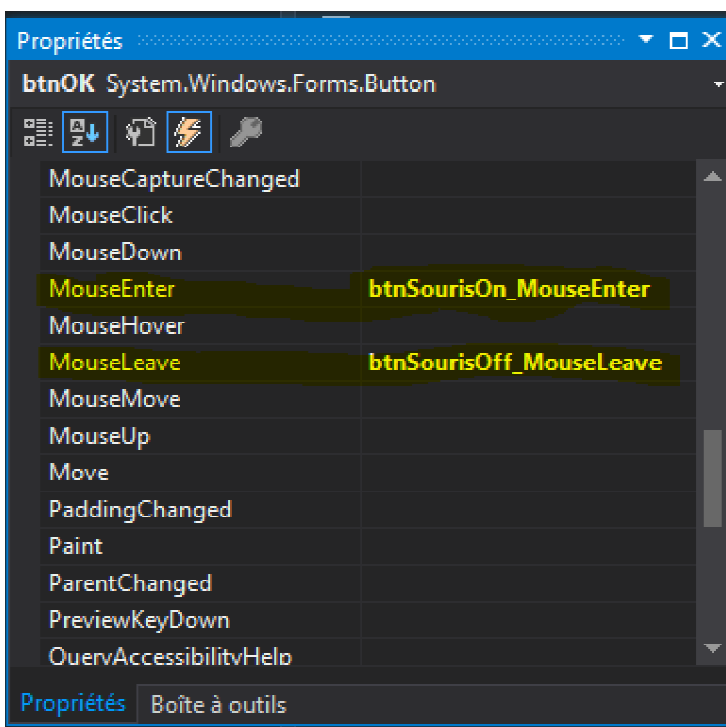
Propriétés

btnOK System.Windows.Forms.Button

| | |
|---|---|
| MouseCaptureChanged | |
| MouseClick | |
| MouseDown | |
| MouseEnter | btnSourisOn_MouseEnter |
| MouseHover | |
| MouseLeave | btnSourisOff_MouseLeave |
| MouseMove | |
| MouseUp | |
| Move | |
| PaddingChanged | |
| Paint | |
| ParentChanged | |
| PreviewKeyDown | |
| QueryAccessibilityHelp | |

Propriétés Boîte à outils